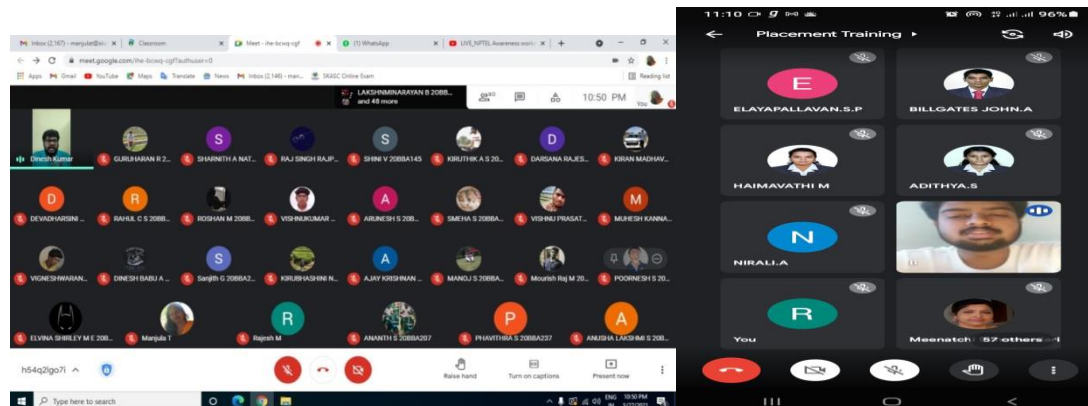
Inbox (2,167) - manjulat@s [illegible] × Classroom × Meet - ihe-bcwq-cgf × (1) WhatsApp × LIVE_NPTEL Awareness work × +

meet.google.com/ihe-bcwq-cgf?authuser=0

Apps Gmail YouTube Maps Translate News Inbox (2,146) - man... SKASC Online Exam Reading list

LAKSHNMINARAYAN B 20BB... and 48 more

10:50 PM You

Dinesh Kumar
GURUHARAN R 2...
SHARNITH A NAT...
RAJ SINGH RAJP...
SHINI V 20BBA145
KIRUTHIK A S 20...
DARSANA RAJES...
KIRAN MADHAV...
DEVADHARSINI ...
RAHUL C S 20BB...
ROSHAN M 20BB...
VISHNUKUMAR ...
ARUNESH S 20...
SMEHA S 20BBA...
VISHNU PRASAT...
MUHESH KANNA...
VIGNESHWARAN...
DINESH BABU A ...
Sanjith G 20BBA2...
KIRUBHASHINI N...
AJAY KRISHNAN ...
MANOJ S 20BBA...
Mourish Raj M 20...
POORNESH S 20...
ELVINA SHIRLEY M E 20B...
Manjula T
Rajesh M
ANANTH S 20BBA207
PHAVITHRA S 20BBA237
ANUSHA LAKSHMI S 20B...

h54q2lgo7i ^

Raise hand
Turn on captions
Present now

Type here to search

ENG IN 10:50 PM 5/27/2021

11:10 96%

Placement Training ▸

E
ELAYAPALLAVAN.S.P
BILLGATES JOHN.A
HAIMAVATHI M
ADITHYA.S
N
NIRALI.A
R
You
Meenatch 57 others